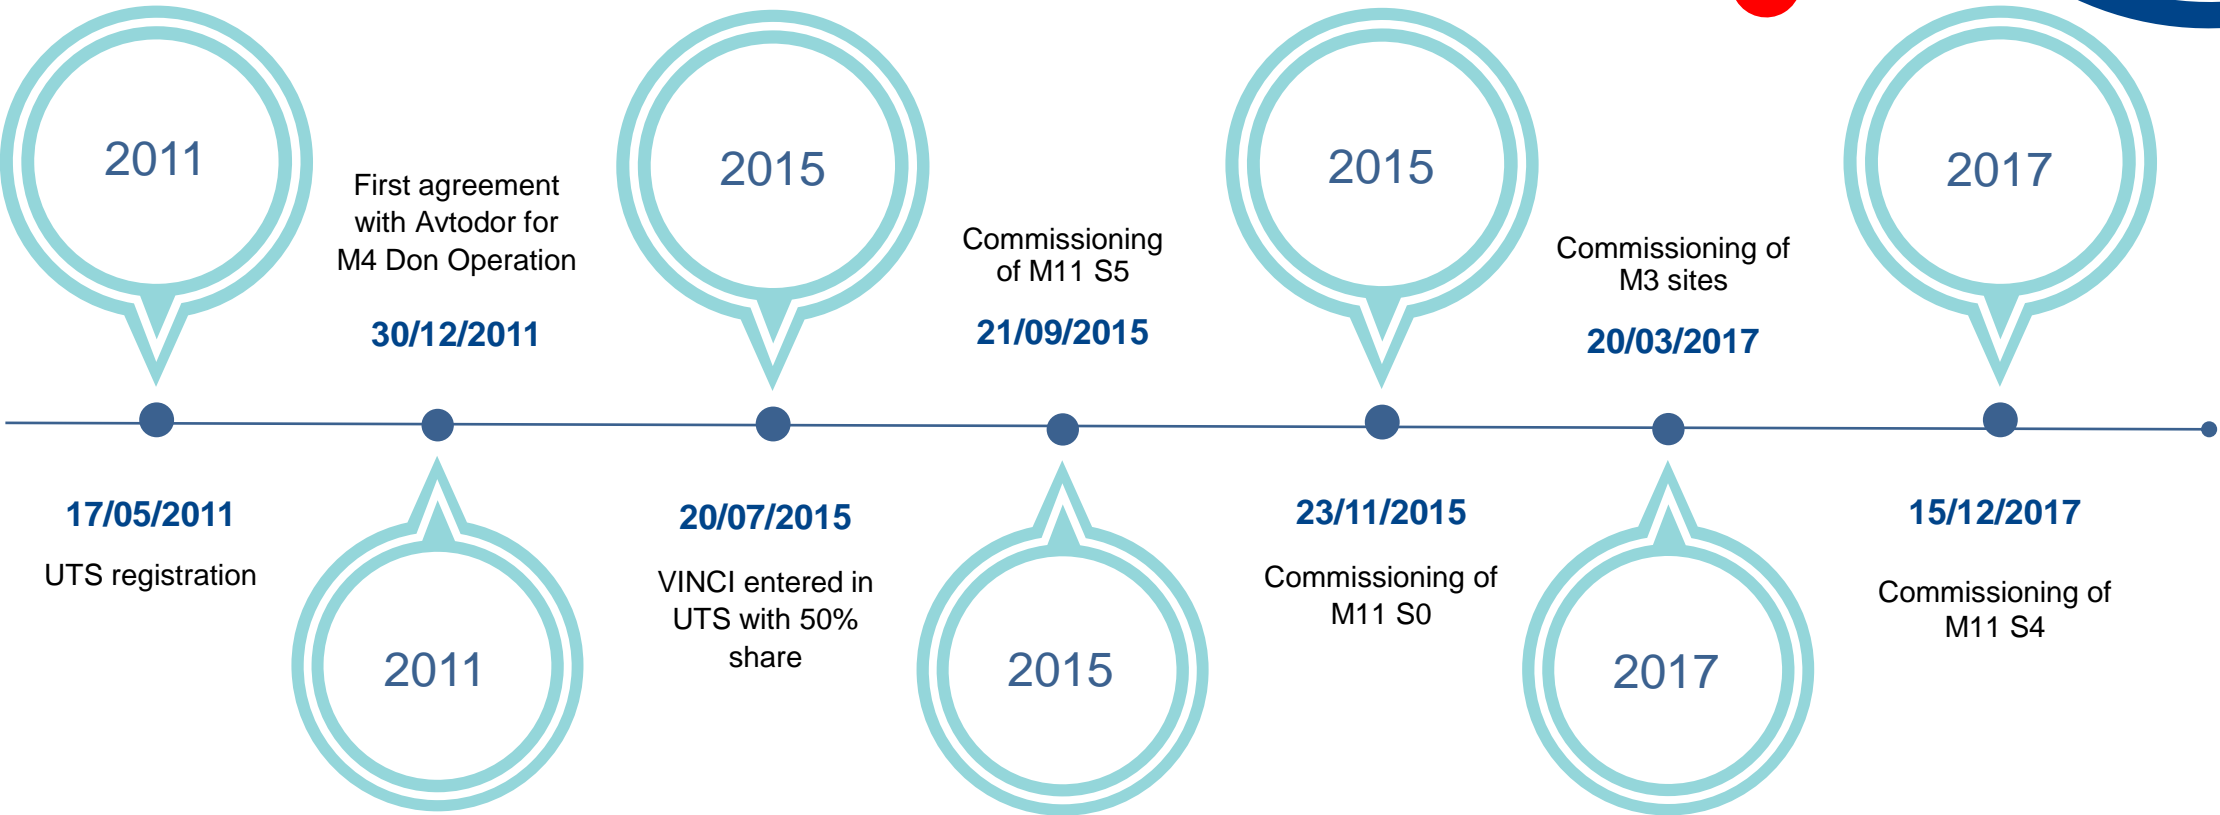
2011

17/05/2011

UTS registration

First agreement with Avtodor for M4 Don Operation

30/12/2011

2011

2015

20/07/2015

VINCI entered in UTS with 50% share

Commissioning of M11 S5

21/09/2015

2015

2015

23/11/2015

Commissioning of M11 S0

Commissioning of M3 sites

20/03/2017

2017

2017

15/12/2017

Commissioning of M11 S4